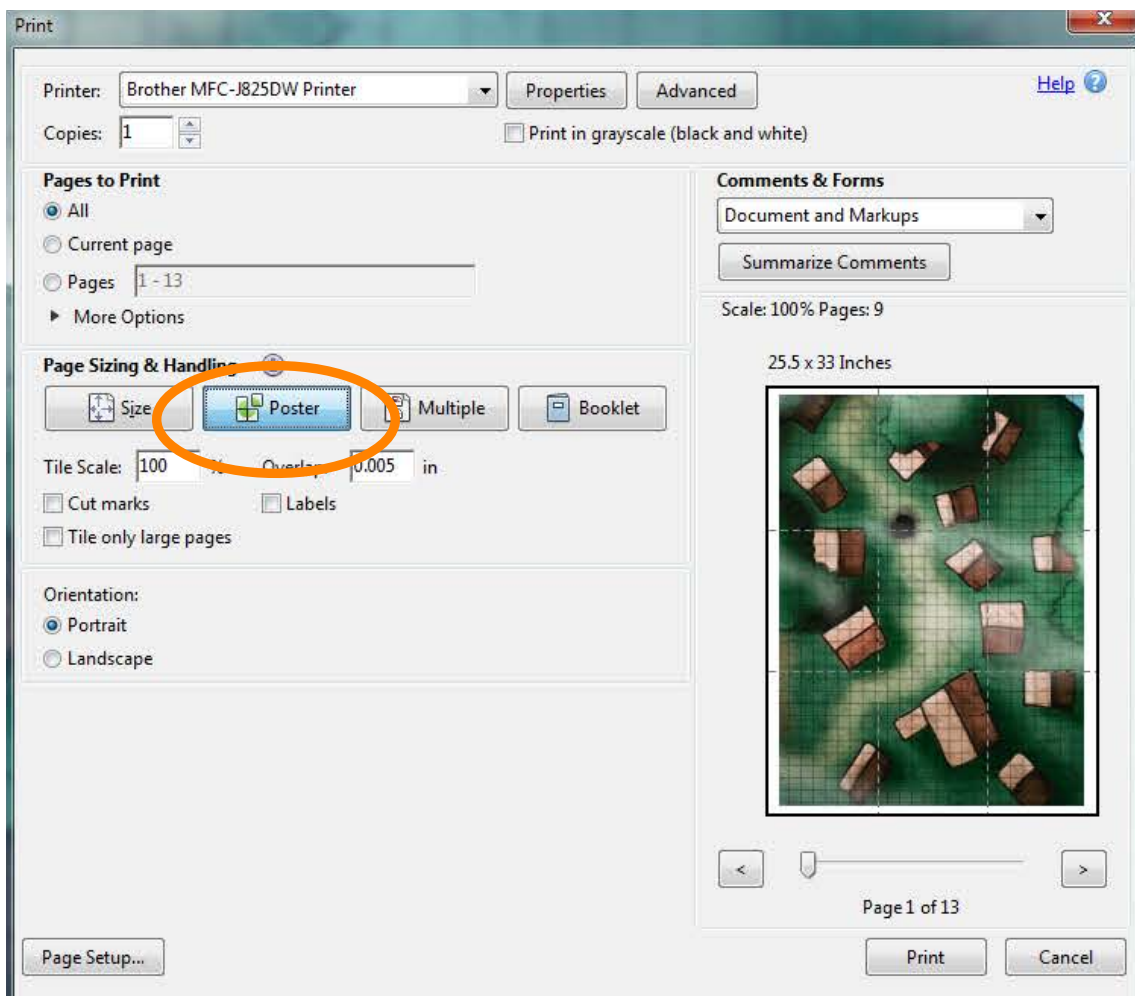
Print

Printer: Brother MFC-J825DW Printer
Properties
Advanced
Help
Copies: 1
Print in grayscale (black and white)

Pages to Print
All
Current page
Pages 1 - 13
More Options

Comments & Forms
Document and Markups
Summarize Comments

Scale: 100% Pages: 9

25.5 x 33 Inches

Page Sizing & Handling
Size
Poster
Multiple
Booklet
Tile Scale: 100 %
Overlap: 0.005 in
Cut marks
Labels
Tile only large pages

Orientation:
Portrait
Landscape

<
>
Page 1 of 13

Page Setup...
Print
Cancel